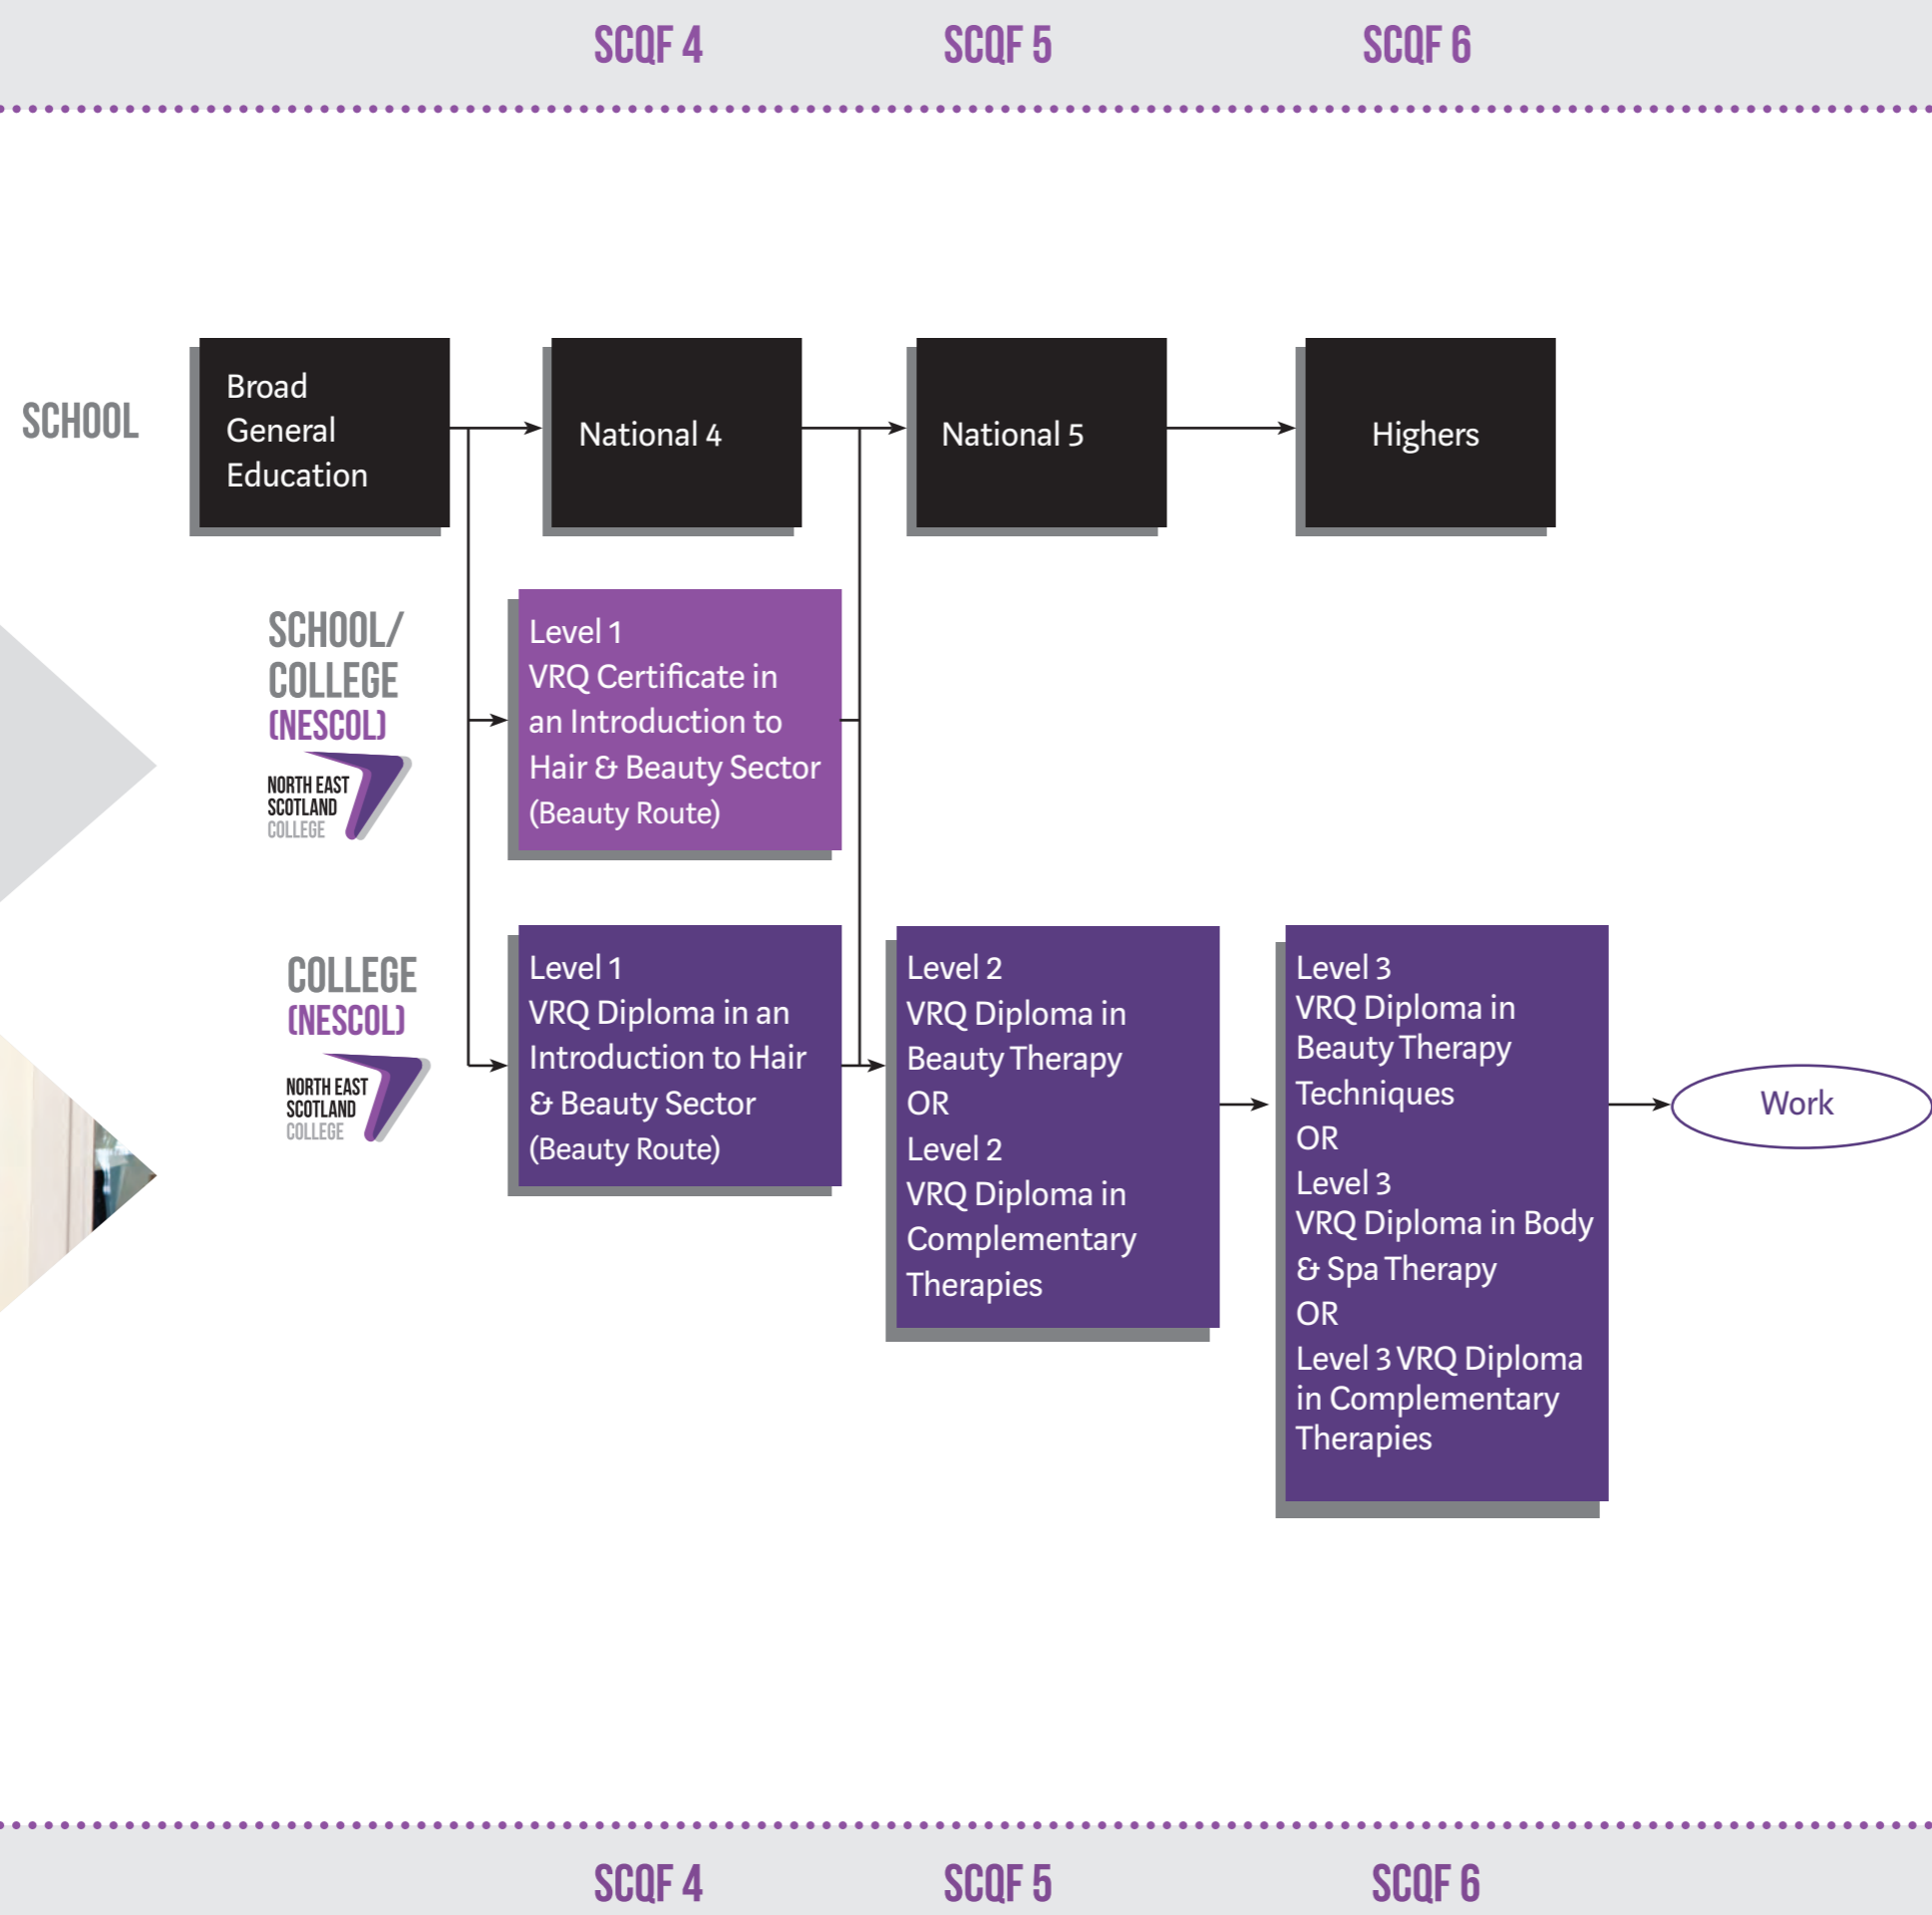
SCQF 4 SCQF 5 SCQF 6

SCHOOL

Broad General Education

National 4

National 5

Highers

SCHOOL/ COLLEGE (NESCOL)

NORTH EAST SCOTLAND COLLEGE

Level 1
VRQ Certificate in an Introduction to Hair & Beauty Sector (Beauty Route)

COLLEGE (NESCOL)

NORTH EAST SCOTLAND COLLEGE

Level 1
VRQ Diploma in an Introduction to Hair & Beauty Sector (Beauty Route)

Level 2
VRQ Diploma in Beauty Therapy
OR
Level 2
VRQ Diploma in Complementary Therapies

Level 3
VRQ Diploma in Beauty Therapy Techniques
OR
Level 3
VRQ Diploma in Body & Spa Therapy
OR
Level 3 VRQ Diploma in Complementary Therapies

Work

SCQF 4 SCQF 5 SCQF 6